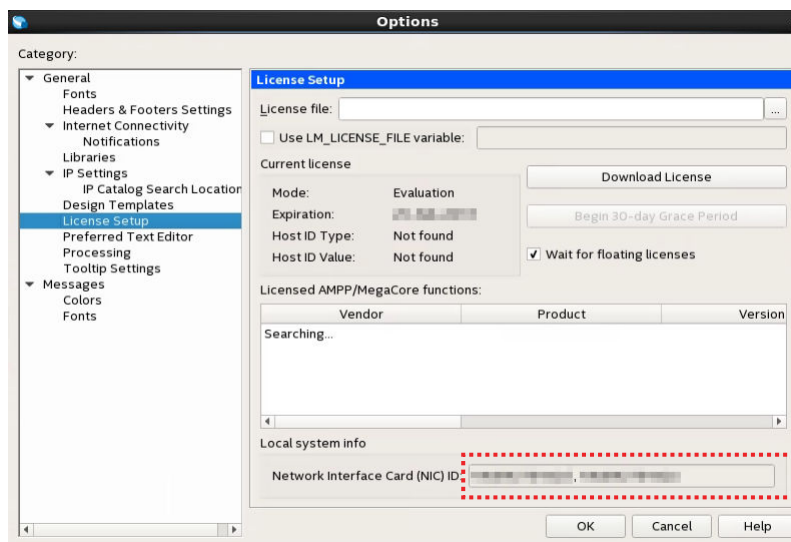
Options

Category:

General
Fonts
Headers & Footers Settings
Internet Connectivity
Notifications
Libraries
IP Settings
IP Catalog Search Location
Design Templates
License Setup
Preferred Text Editor
Processing
Tooltip Settings
Messages
Colors
Fonts

License Setup

License file:
...
Use LM_LICENSE_FILE variable:

Current license

| | |
|---|---|
| Mode: | Evaluation |
| Expiration: | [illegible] |
| Host ID Type: | Not found |
| Host ID Value: | Not found |

Download License
Begin 30-day Grace Period
Wait for floating licenses

Licensed AMPP/MegaCore functions:

| Vendor | Product | Version |
|---|---|---|
| Searching... | | |

Local system info

Network Interface Card (NIC) ID: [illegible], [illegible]

OK
Cancel
Help